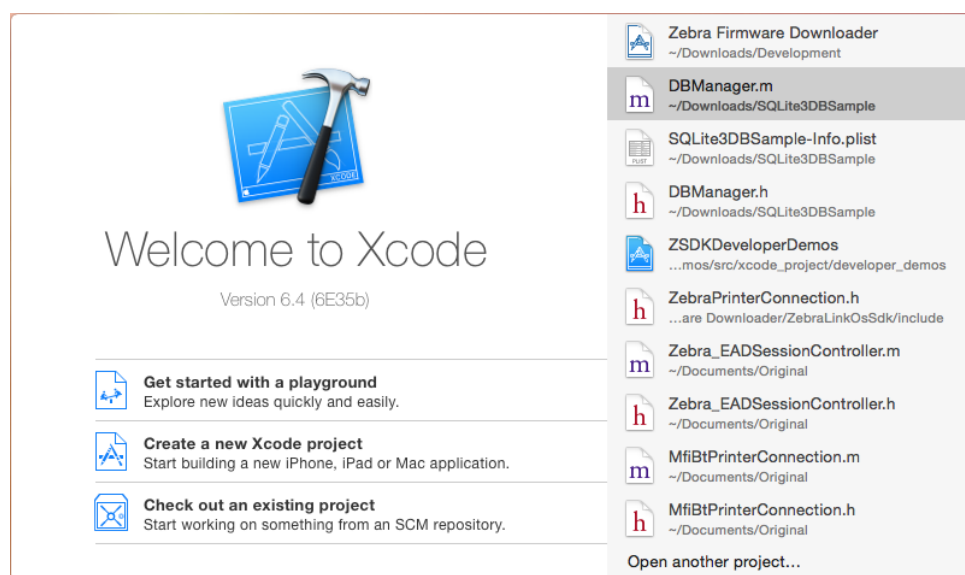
XCODE

Welcome to Xcode

Version 6.4 (6E35b)

Get started with a playground
Explore new ideas quickly and easily.

Create a new Xcode project
Start building a new iPhone, iPad or Mac application.

Check out an existing project
Start working on something from an SCM repository.

Zebra Firmware Downloader
~/Downloads/Development

m
DBManager.m
~/Downloads/SQLite3DBSample

PLIST
SQLite3DBSample-Info.plist
~/Downloads/SQLite3DBSample

h
DBManager.h
~/Downloads/SQLite3DBSample

ZSDKDeveloperDemos
...mos/src/xcode_project/developer_demos

h
ZebraPrinterConnection.h
...are Downloader/ZebraLinkOsSdk/include

m
Zebra_EADSessionController.m
~/Documents/Original

h
Zebra_EADSessionController.h
~/Documents/Original

m
MfiBtPrinterConnection.m
~/Documents/Original

h
MfiBtPrinterConnection.h
~/Documents/Original

Open another project...